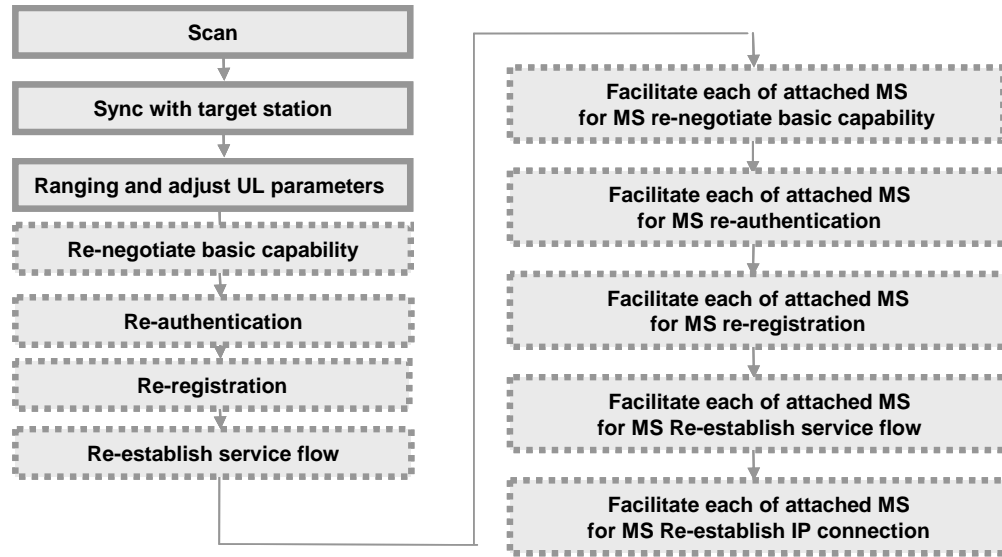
Scan

Sync with target station

Ranging and adjust UL parameters

Re-negotiate basic capability

Re-authentication

Re-registration

Re-establish service flow

Facilitate each of attached MS for MS re-negotiate basic capability

Facilitate each of attached MS for MS re-authentication

Facilitate each of attached MS for MS re-registration

Facilitate each of attached MS for MS Re-establish service flow

Facilitate each of attached MS for MS Re-establish IP connection